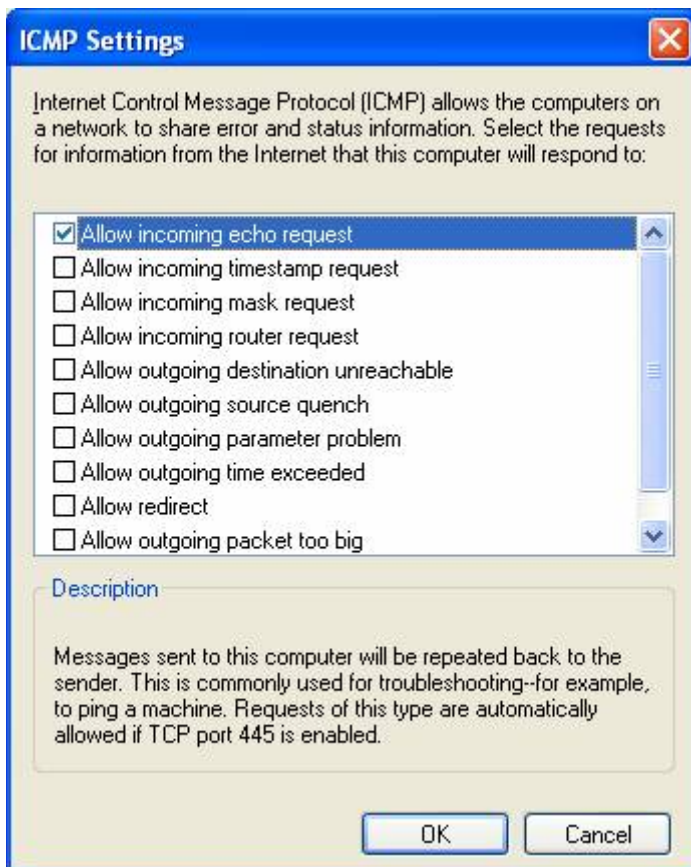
ICMP Settings

Internet Control Message Protocol (ICMP) allows the computers on a network to share error and status information. Select the requests for information from the Internet that this computer will respond to:

Allow incoming echo request
Allow incoming timestamp request
Allow incoming mask request
Allow incoming router request
Allow outgoing destination unreachable
Allow outgoing source quench
Allow outgoing parameter problem
Allow outgoing time exceeded
Allow redirect
Allow outgoing packet too big

Description

Messages sent to this computer will be repeated back to the sender. This is commonly used for troubleshooting--for example, to ping a machine. Requests of this type are automatically allowed if TCP port 445 is enabled.

OK
Cancel